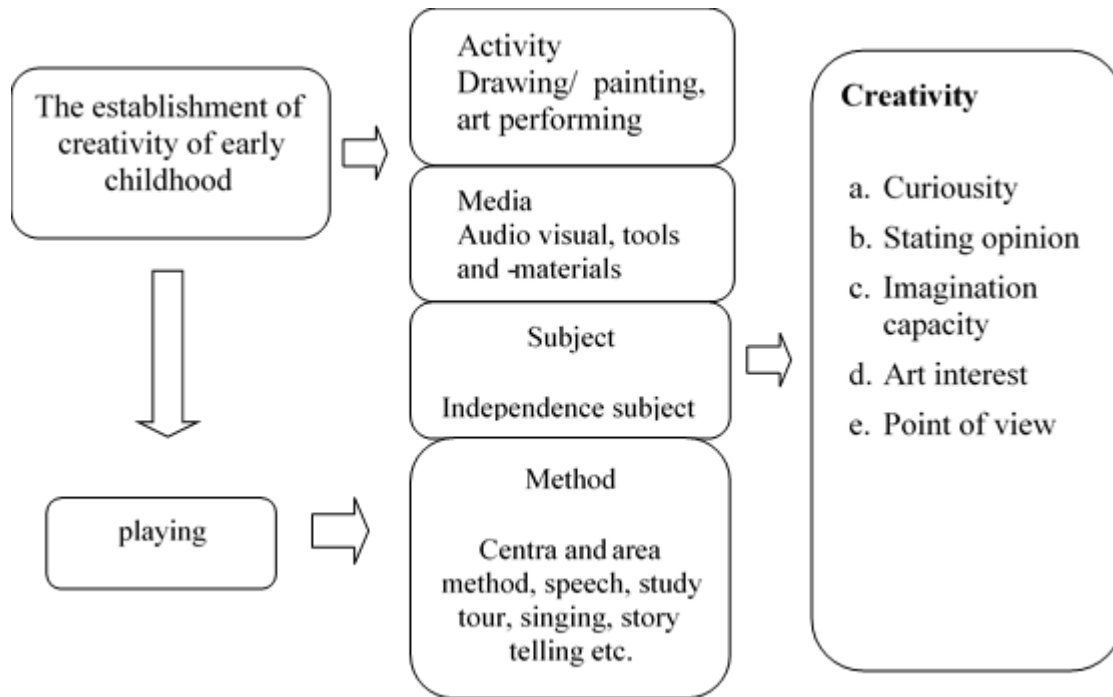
The establishment of creativity of early childhood

playing

Activity
Drawing/ painting, art performing

Media
Audio visual, tools and -materials

Subject

Independence subject

Method

Centra and area method, speech, study tour, singing, story telling etc.

**Creativity**

a. Curiousity
b. Stating opinion
c. Imagination capacity
d. Art interest
e. Point of view